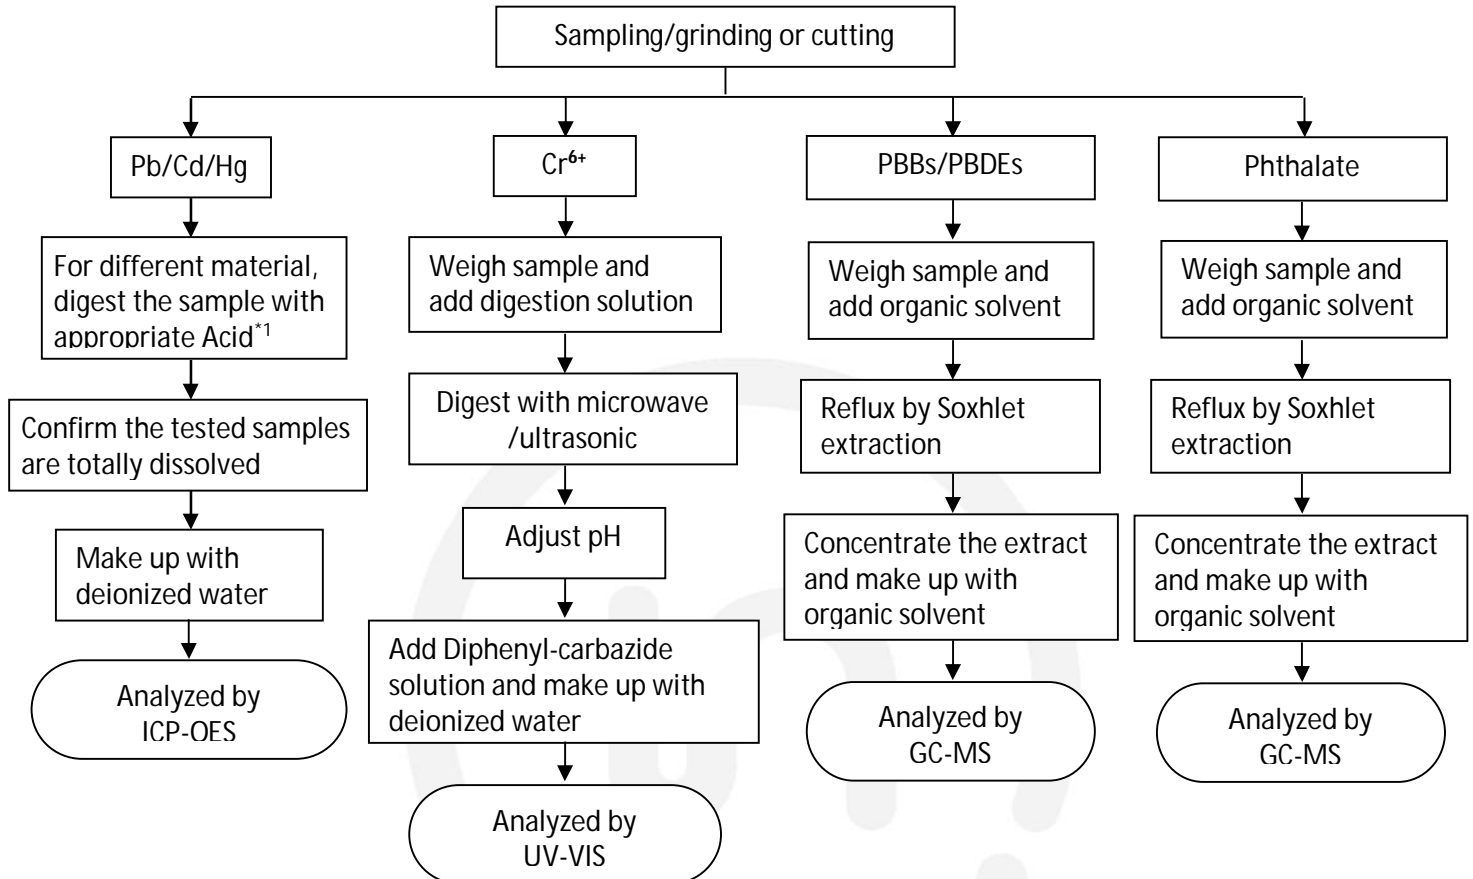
Sampling/grinding or cutting

Pb/Cd/Hg

For different material, digest the sample with appropriate Acid$^{*1}$

Confirm the tested samples are totally dissolved

Make up with deionized water

Analyzed by ICP-OES

$Cr^{6+}$

Weigh sample and add digestion solution

Digest with microwave /ultrasonic

Adjust pH

Add Diphenyl-carbazide solution and make up with deionized water

Analyzed by UV-VIS

PBBs/PBDEs

Weigh sample and add organic solvent

Reflux by Soxhlet extraction

Concentrate the extract and make up with organic solvent

Analyzed by GC-MS

Phthalate

Weigh sample and add organic solvent

Reflux by Soxhlet extraction

Concentrate the extract and make up with organic solvent

Analyzed by GC-MS